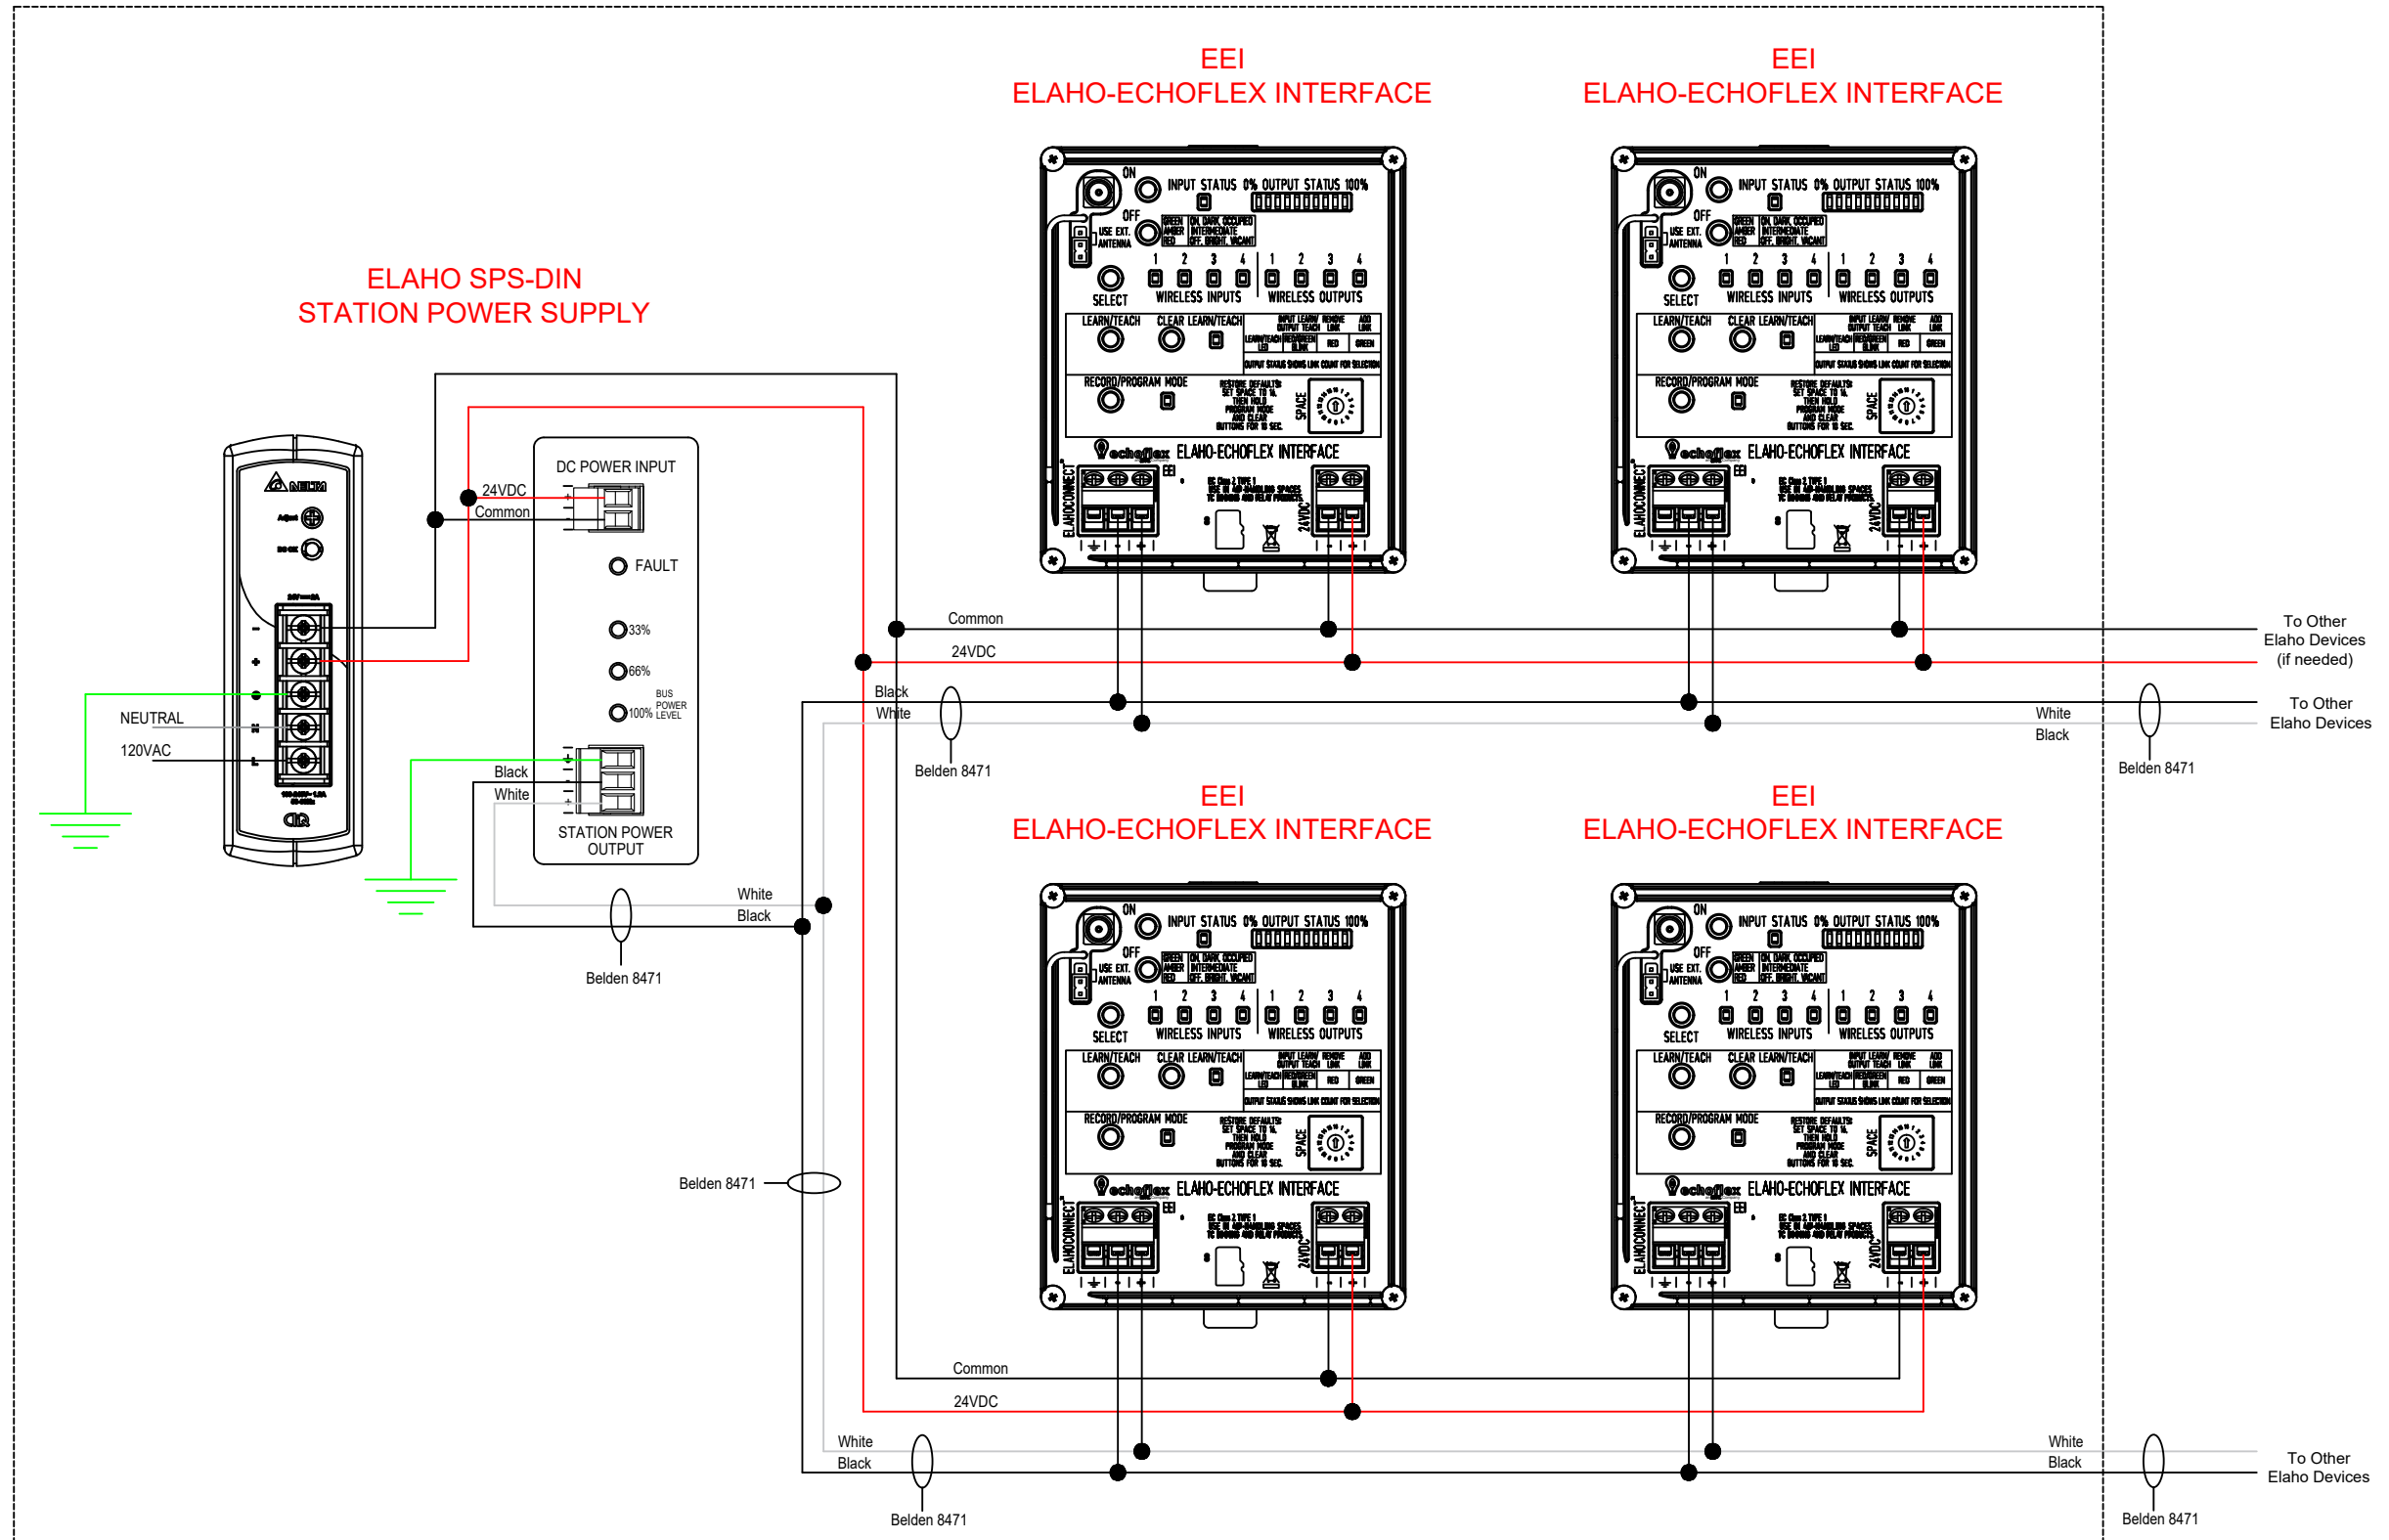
EEI
ELAHO-ECHOFLEX INTERFACE

EEI
ELAHO-ECHOFLEX INTERFACE

ELAHO SPS-DIN
STATION POWER SUPPLY

DC POWER INPUT
24VDC
Common
FAULT
33%
66%
100%
BUS POWER LEVEL
Black
White
STATION POWER OUTPUT

NEUTRAL
120VAC

ON
OFF
INPUT STATUS
0% OUTPUT STATUS 100%
USE EXT. ANTENNA
SELECT
WIRELESS INPUTS
WIRELESS OUTPUTS
LEARN/TEACH
CLEAR LEARN/TEACH
RECORD/PROGRAM MODE
SPACE
echoflex ELAHO-ECHOFLEX INTERFACE
ELAHOCONNECT
24VDC

Common
24VDC
Black
White
Belden 8471
To Other Elaho Devices (if needed)
White
Black
Belden 8471
To Other Elaho Devices

White
Black
Belden 8471

EEI
ELAHO-ECHOFLEX INTERFACE

EEI
ELAHO-ECHOFLEX INTERFACE

Belden 8471

Common
24VDC
White
Black
Belden 8471
White
Black
Belden 8471
To Other Elaho Devices